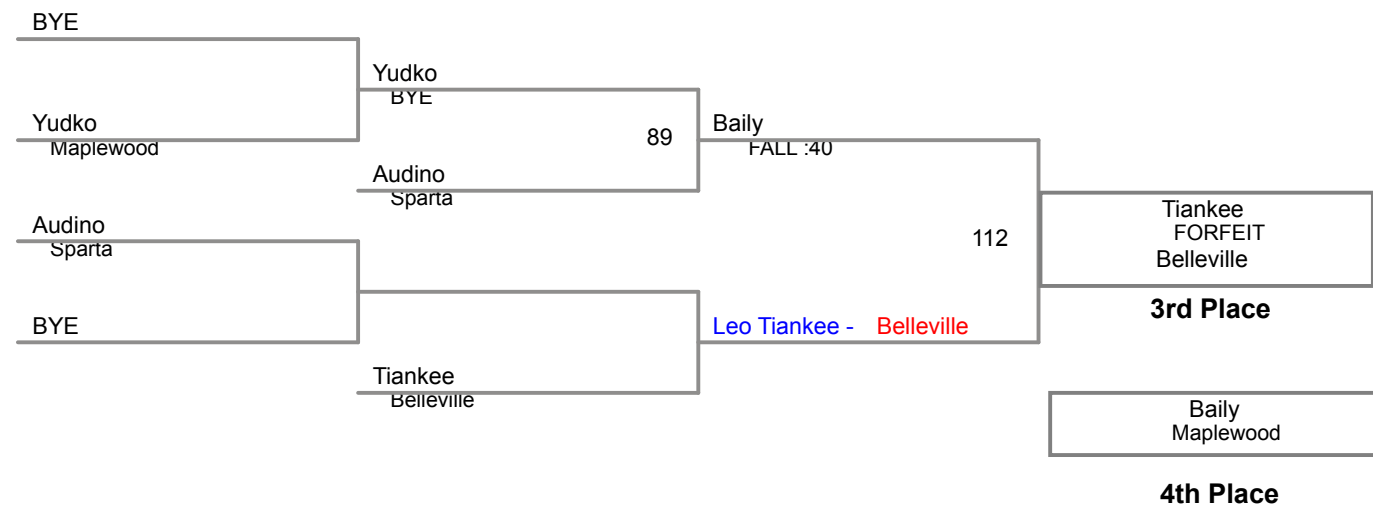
BYE

Yudko
Maplewood

Audino
Sparta

BYE

Yudko
BYE

Audino
Sparta

Tiankee
Belleville

89

Baily
FALL :40

Leo Tiankee - Belleville

112

Tiankee
FORFEIT
Belleville

3rd Place

Baily
Maplewood

4th Place